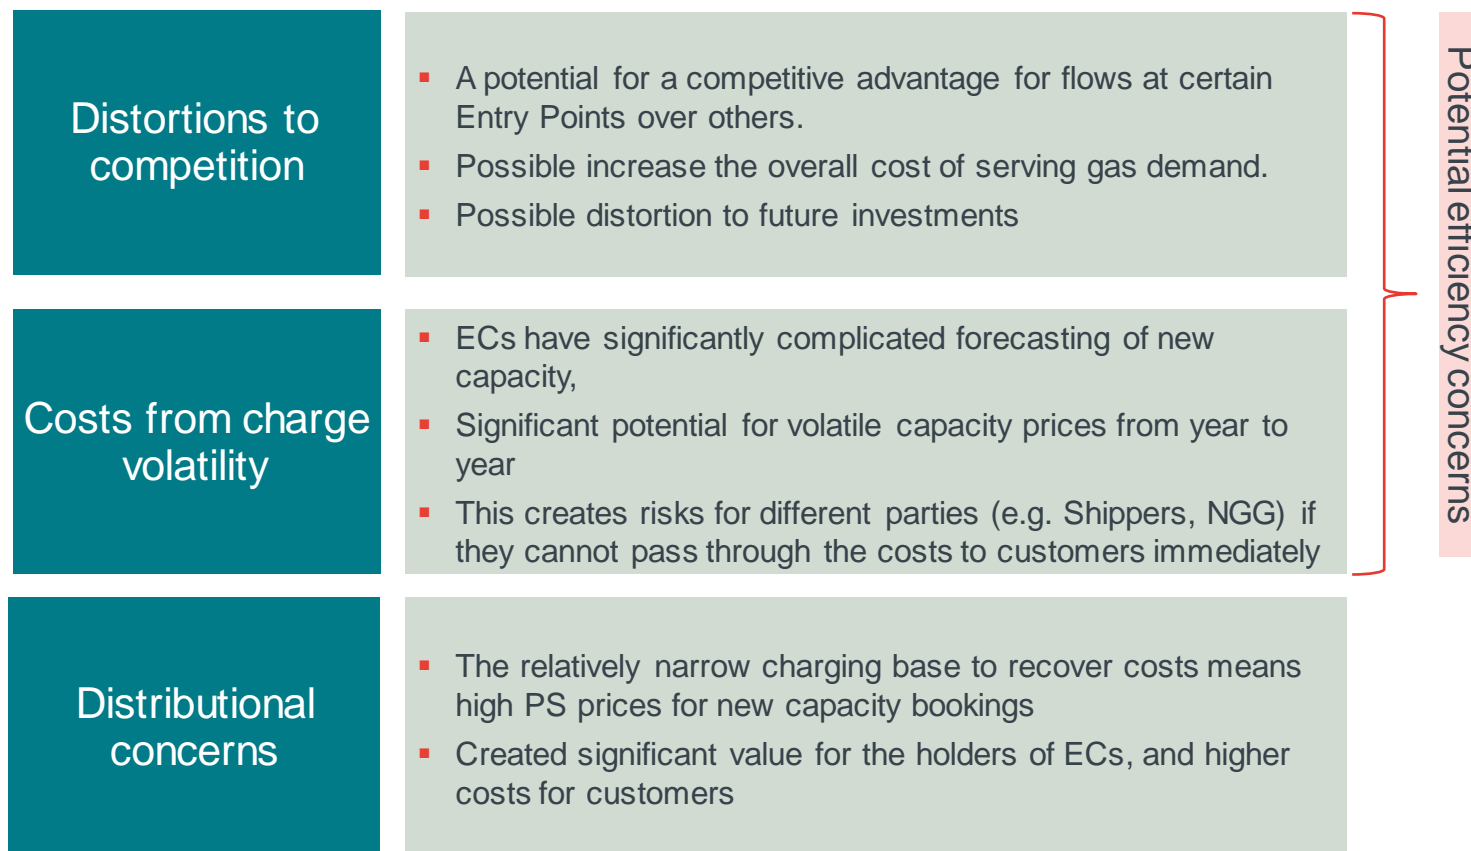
Distortions to competition

- A potential for a competitive advantage for flows at certain Entry Points over others.
- Possible increase the overall cost of serving gas demand.
- Possible distortion to future investments

Costs from charge volatility

- ECs have significantly complicated forecasting of new capacity,
- Significant potential for volatile capacity prices from year to year
- This creates risks for different parties (e.g. Shippers, NGG) if they cannot pass through the costs to customers immediately

Potential efficiency concerns

Distributional concerns

- The relatively narrow charging base to recover costs means high PS prices for new capacity bookings
- Created significant value for the holders of ECs, and higher costs for customers